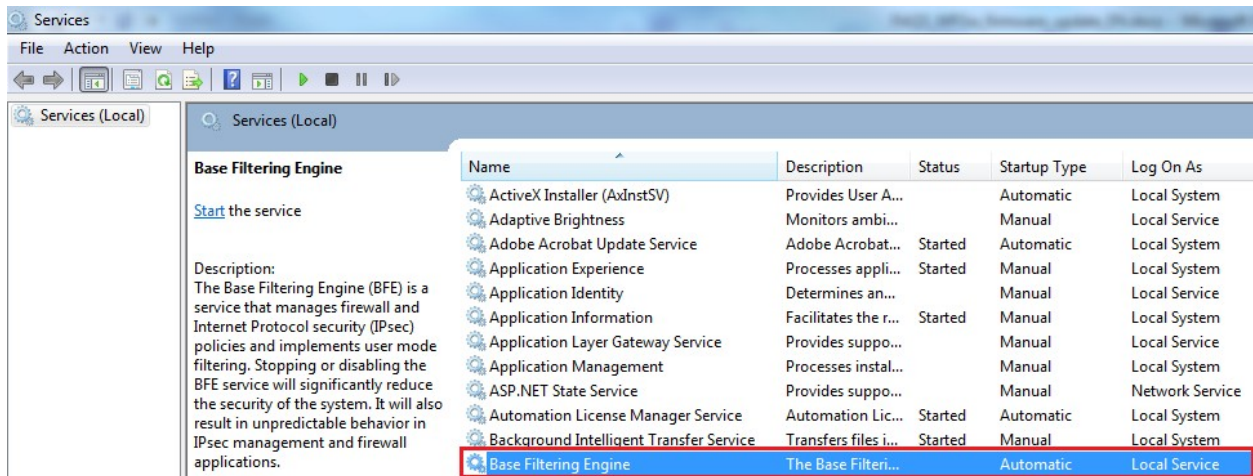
Services

File Action View Help

Services (Local)

Services (Local)

Base Filtering Engine

Start the service

Description:
The Base Filtering Engine (BFE) is a service that manages firewall and Internet Protocol security (IPsec) policies and implements user mode filtering. Stopping or disabling the BFE service will significantly reduce the security of the system. It will also result in unpredictable behavior in IPsec management and firewall applications.

| Name | Description | Status | Startup Type | Log On As |
|---|---|---|---|---|
| ActiveX Installer (AxInstSV) | Provides User A... | | Automatic | Local System |
| Adaptive Brightness | Monitors ambi... | | Manual | Local Service |
| Adobe Acrobat Update Service | Adobe Acrobat... | Started | Automatic | Local System |
| Application Experience | Processes appli... | Started | Manual | Local System |
| Application Identity | Determines an... | | Manual | Local Service |
| Application Information | Facilitates the r... | Started | Manual | Local System |
| Application Layer Gateway Service | Provides suppo... | | Manual | Local Service |
| Application Management | Processes instal... | | Manual | Local System |
| ASP.NET State Service | Provides suppo... | | Manual | Network Service |
| Automation License Manager Service | Automation Lic... | Started | Automatic | Local System |
| Background Intelligent Transfer Service | Transfers files i... | Started | Manual | Local System |
| Base Filtering Engine | The Base Filteri... | | Automatic | Local Service |